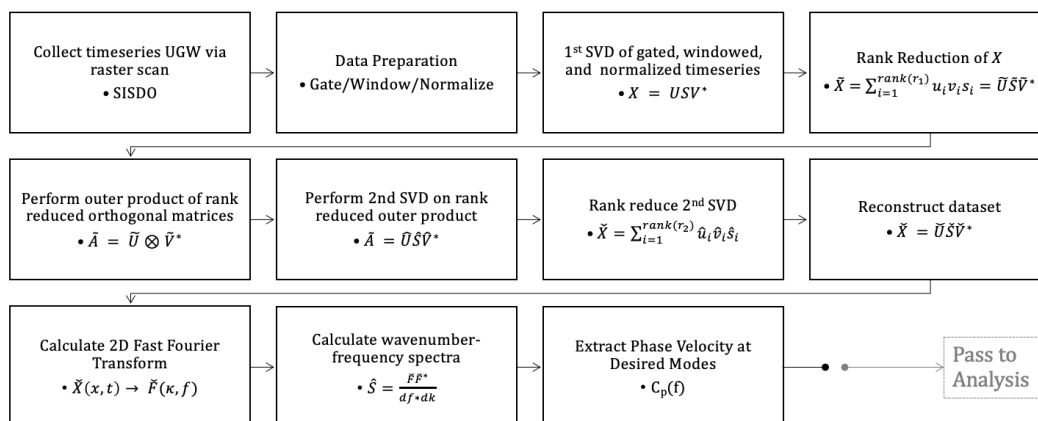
Collect timeseries UGW via raster scan
• SISDO

Data Preparation
• Gate/Window/Normalize

1st SVD of gated, windowed, and normalized timeseries
• $X = USV^*$

Rank Reduction of $X$
• $\tilde{X} = \sum_{i=1}^{rank(r_1)} u_i v_i s_i = \tilde{U}\tilde{S}\tilde{V}^*$

Perform outer product of rank reduced orthogonal matrices
• $\tilde{A} = \tilde{U} \otimes \tilde{V}^*$

Perform 2nd SVD on rank reduced outer product
• $\tilde{A} = \hat{U}\hat{S}\hat{V}^*$

Rank reduce 2nd SVD
• $\check{X} = \sum_{i=1}^{rank(r_2)} \hat{u}_i \hat{v}_i \hat{s}_i$

Reconstruct dataset
• $\check{X} = \check{U}\check{S}\check{V}^*$

Calculate 2D Fast Fourier Transform
• $\check{X}(x,t) \rightarrow \check{F}(\kappa, f)$

Calculate wavenumber-frequency spectra
• $\hat{S} = \frac{\check{F}\check{F}^*}{df * dk}$

Extract Phase Velocity at Desired Modes
• $C_p(f)$

Pass to Analysis